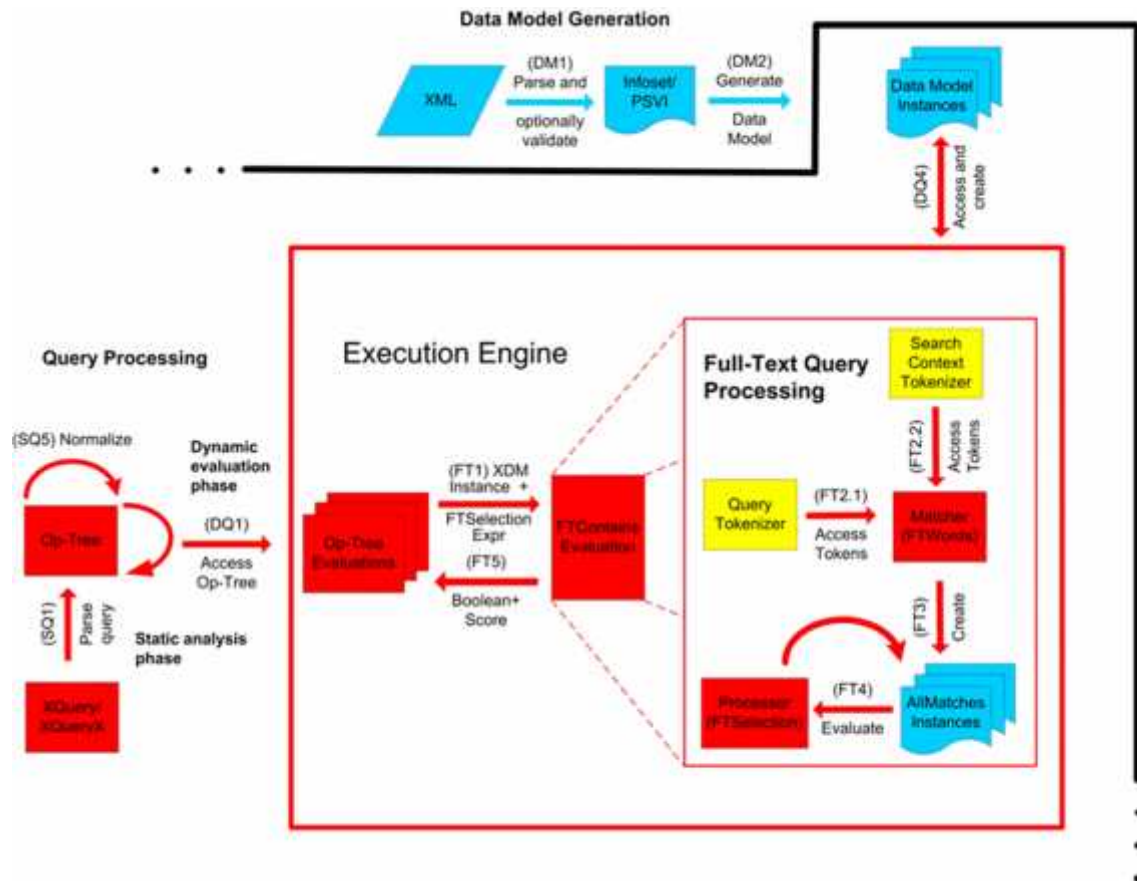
Data Model Generation

XML

(DM1) Parse and optionally validate

Infoset/ PSVI

(DM2) Generate Data Model

Data Model Instances

(DQ4) Access and create

. . .

Query Processing

(SQ5) Normalize

Op-Tree

Dynamic evaluation phase

(DQ1) Access Op-Tree

(SQ1) Parse query

Static analysis phase

XQuery/ XQueryX

Execution Engine

Op-Tree Evaluations

(FT1) XDM Instance + FTSelection Expr

(FT5) Boolean+ Score

FTContains Evaluation

Full-Text Query Processing

Search Context Tokenizer

(FT2.2) Access Tokens

Query Tokenizer

(FT2.1) Access Tokens

Matcher (FTWords)

(FT3) Create

Processor (FTSelection)

(FT4) Evaluate

AllMatches Instances